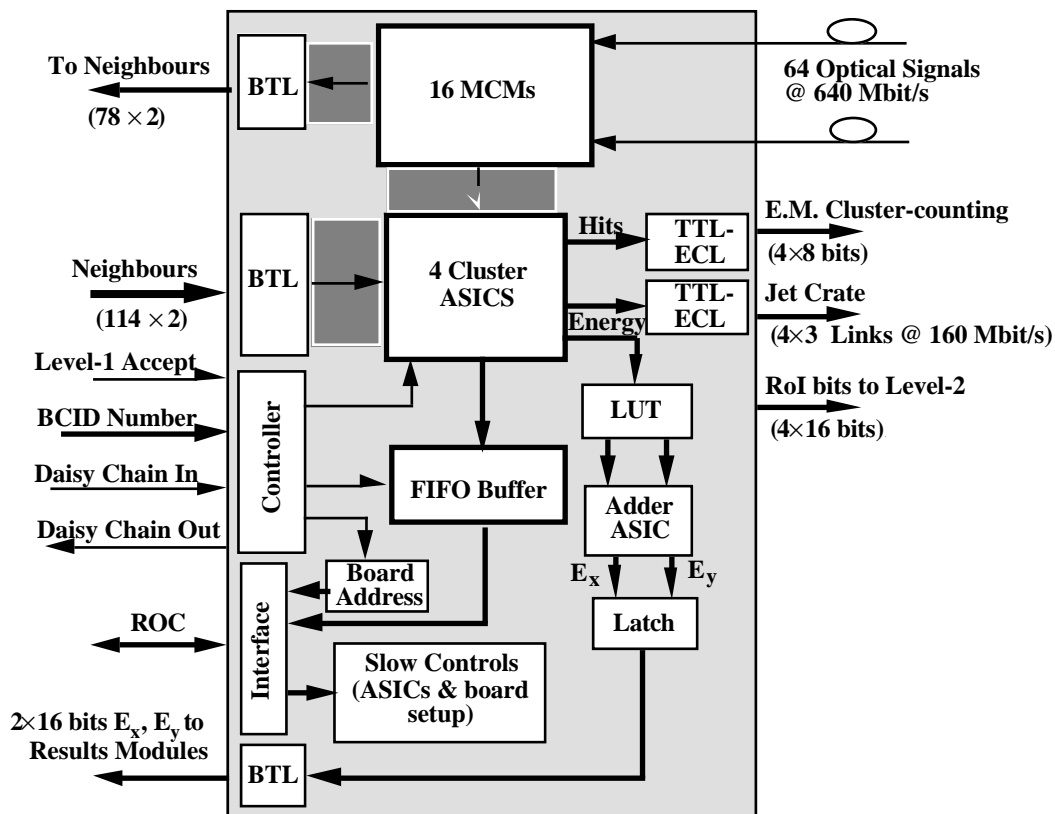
To Neighbours

$(78 \times 2)$

BTL

16 MCMs

64 Optical Signals @ 640 Mbit/s

BTL

4 Cluster ASICS

Hits

Energy

TTL-ECL

TTL-ECL

E.M. Cluster-counting

$(4 \times 8$ bits)

Jet Crate

$(4 \times 3$ Links @ 160 Mbit/s)

Neighbours

$(114 \times 2)$

Level-1 Accept

BCID Number

Daisy Chain In

Daisy Chain Out

Controller

FIFO Buffer

LUT

RoI bits to Level-2

$(4 \times 16$ bits)

Adder ASIC

$E_x$

$E_y$

Board Address

Interface

Latch

ROC

Slow Controls (ASICs & board setup)

$2 \times 16$ bits $E_x$, $E_y$ to Results Modules

BTL